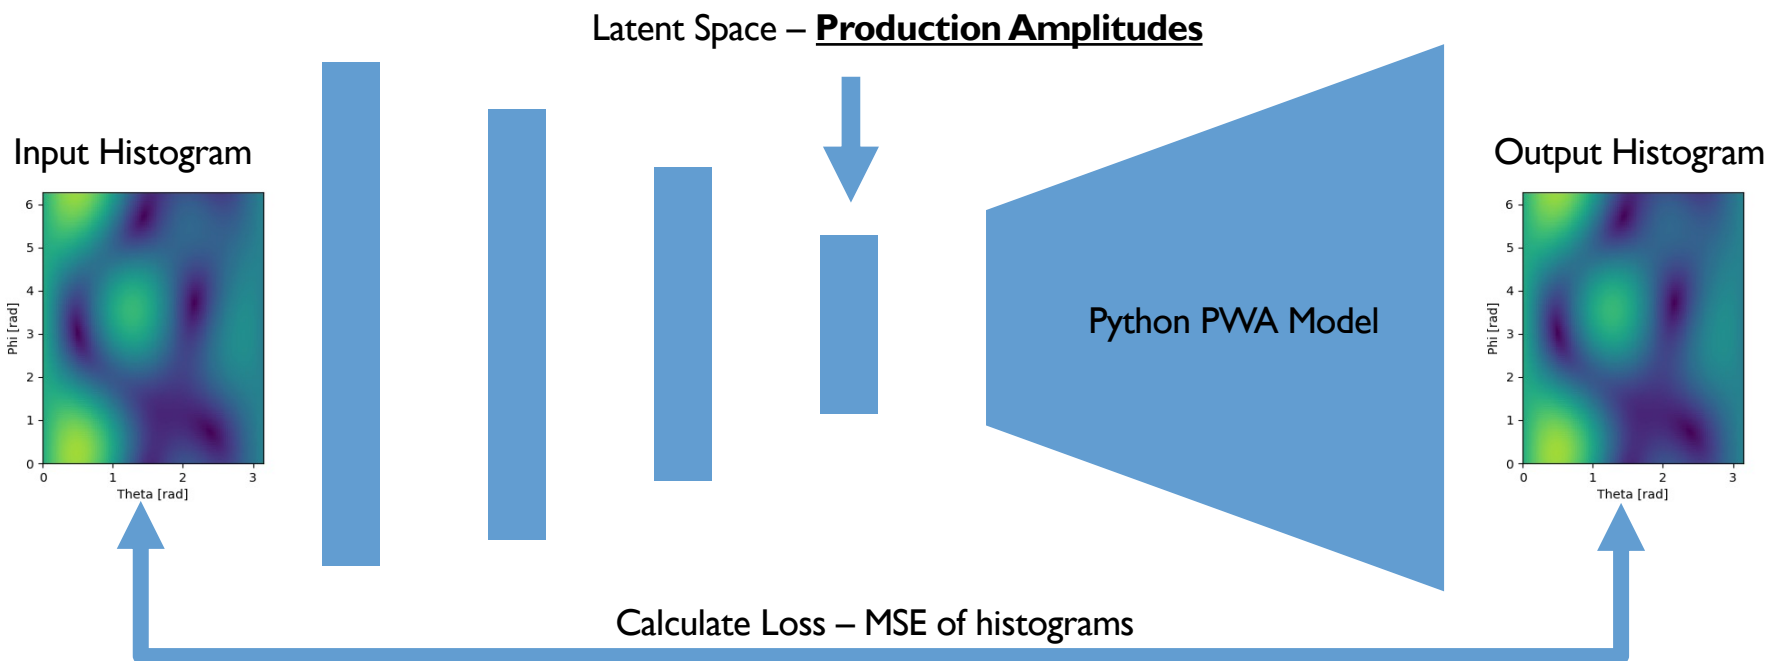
Latent Space – **Production Amplitudes**

Input Histogram

6
5
4
3
2
1
0
Phi [rad]
0 1 2 3
Theta [rad]

Python PWA Model

Output Histogram

6
5
4
3
2
1
0
Phi [rad]
0 1 2 3
Theta [rad]

Calculate Loss – MSE of histograms